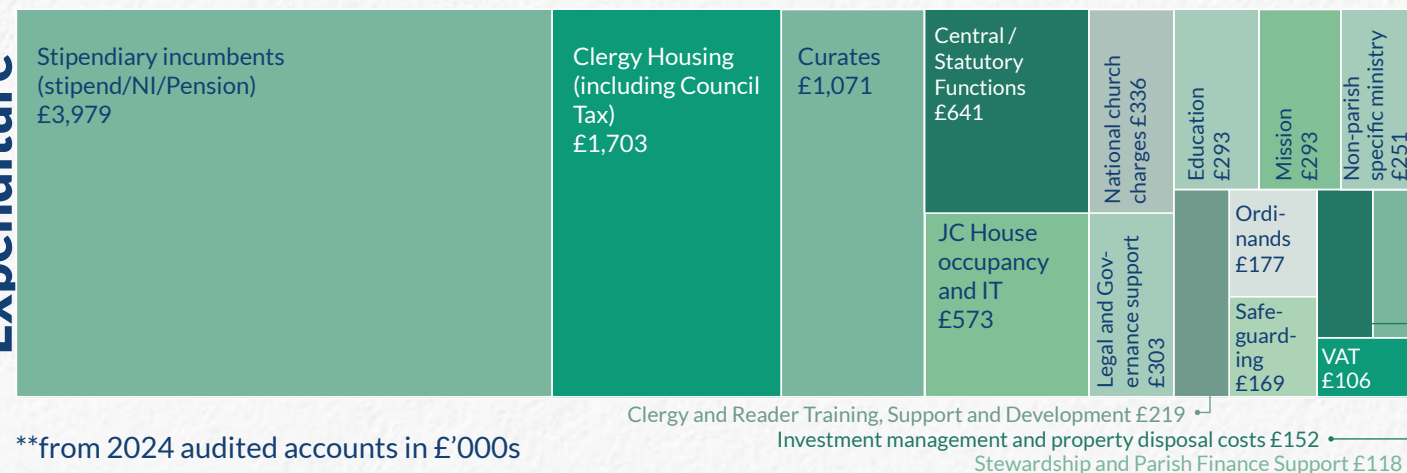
Expenditure

Stipendiary incumbents (stipend/NI/Pension) £3,979

Clergy Housing (including Council Tax) £1,703

Curates £1,071

Central / Statutory Functions £641

National church charges £336

Education £293

Mission £293

Non-parish specific ministry £251

JC House occupancy and IT £573

Legal and Governance support £303

Ordinands £177

Safeguarding £169

VAT £106

Clergy and Reader Training, Support and Development £219

Investment management and property disposal costs £152

Stewardship and Parish Finance Support £118

**from 2024 audited accounts in £'000s